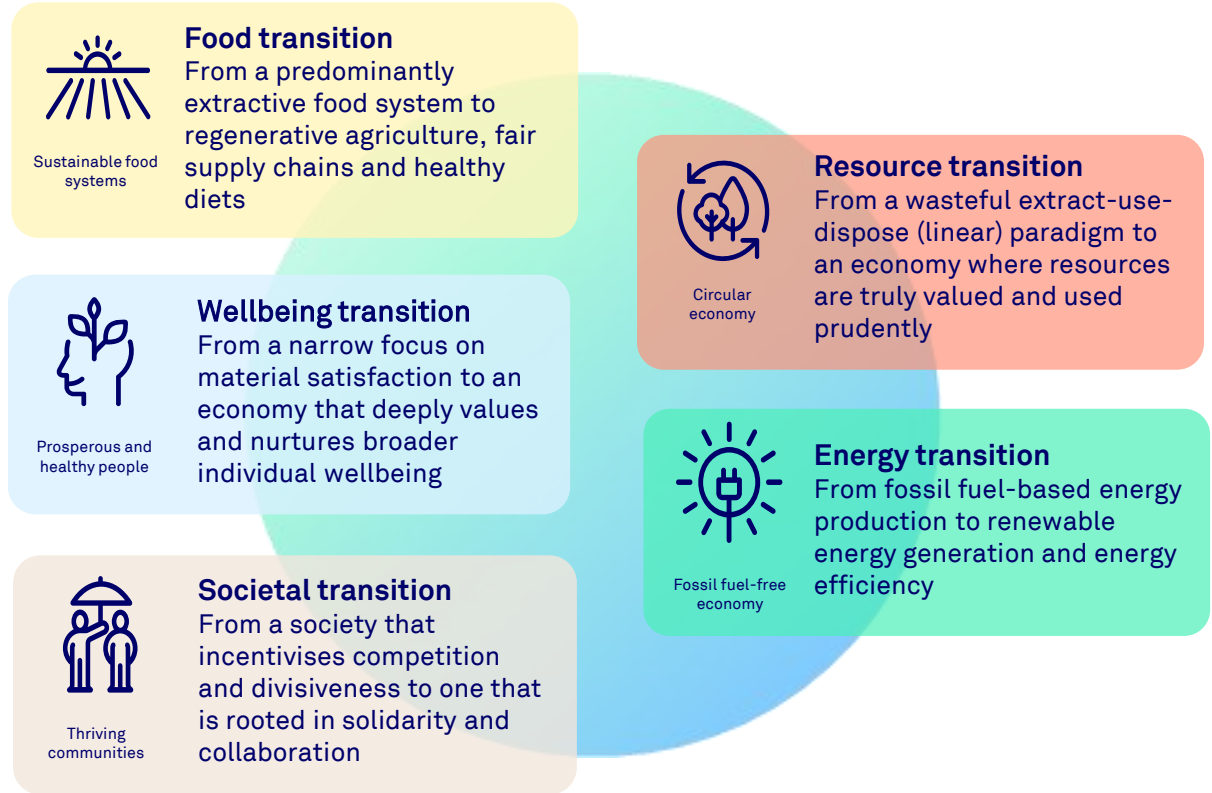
Sustainable food systems

Food transition
From a predominantly extractive food system to regenerative agriculture, fair supply chains and healthy diets

Prosperous and healthy people

Wellbeing transition
From a narrow focus on material satisfaction to an economy that deeply values and nurtures broader individual wellbeing

Thriving communities

Societal transition
From a society that incentivises competition and divisiveness to one that is rooted in solidarity and collaboration

Circular economy

Resource transition
From a wasteful extract-use-dispose (linear) paradigm to an economy where resources are truly valued and used prudently

Fossil fuel-free economy

Energy transition
From fossil fuel-based energy production to renewable energy generation and energy efficiency